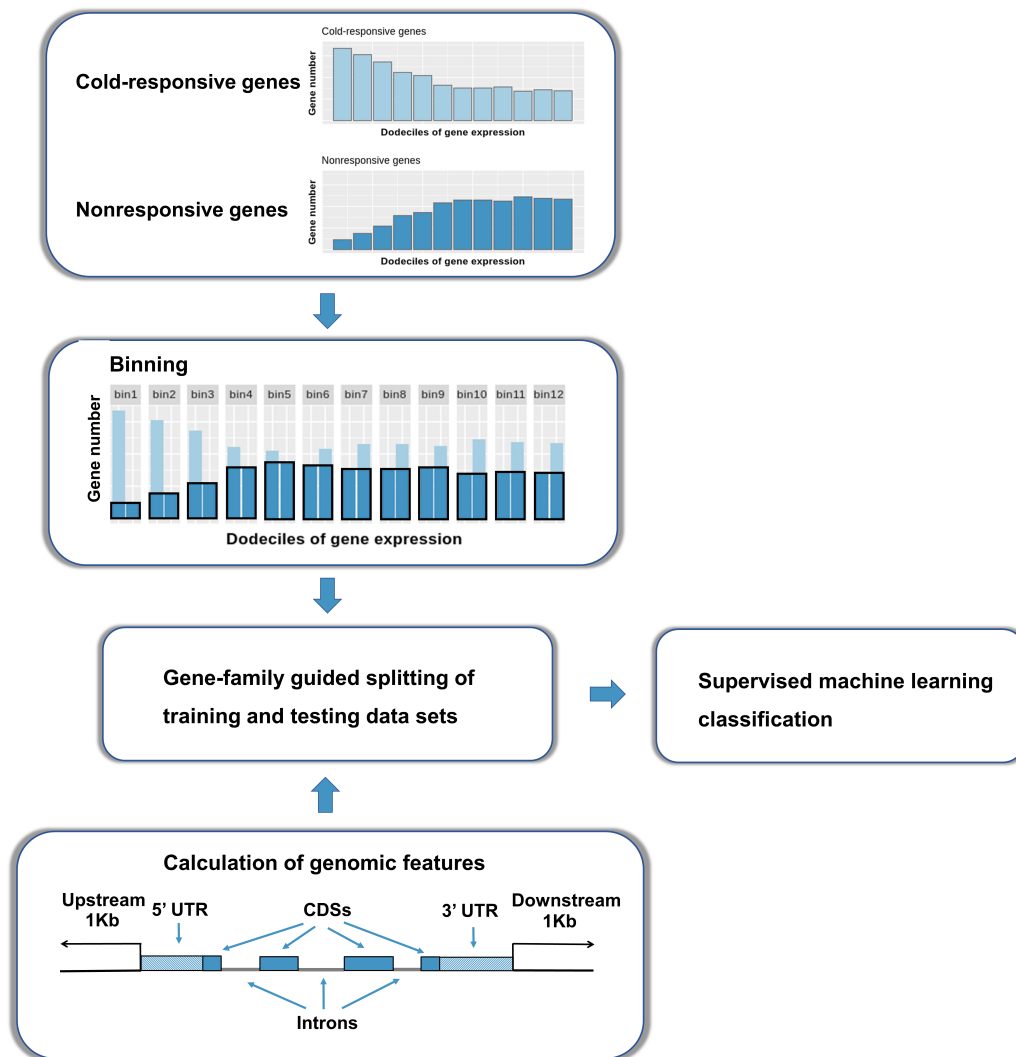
Cold-responsive genes

Cold-responsive genes

Gene number

Dodeciles of gene expression

Nonresponsive genes

Nonresponsive genes

Gene number

Dodeciles of gene expression

Binning

bin1 bin2 bin3 bin4 bin5 bin6 bin7 bin8 bin9 bin10 bin11 bin12

Gene number

Dodeciles of gene expression

Gene-family guided splitting of training and testing data sets

Supervised machine learning classification

Calculation of genomic features

Upstream 1Kb

5' UTR

CDSs

3' UTR

Downstream 1Kb

Introns